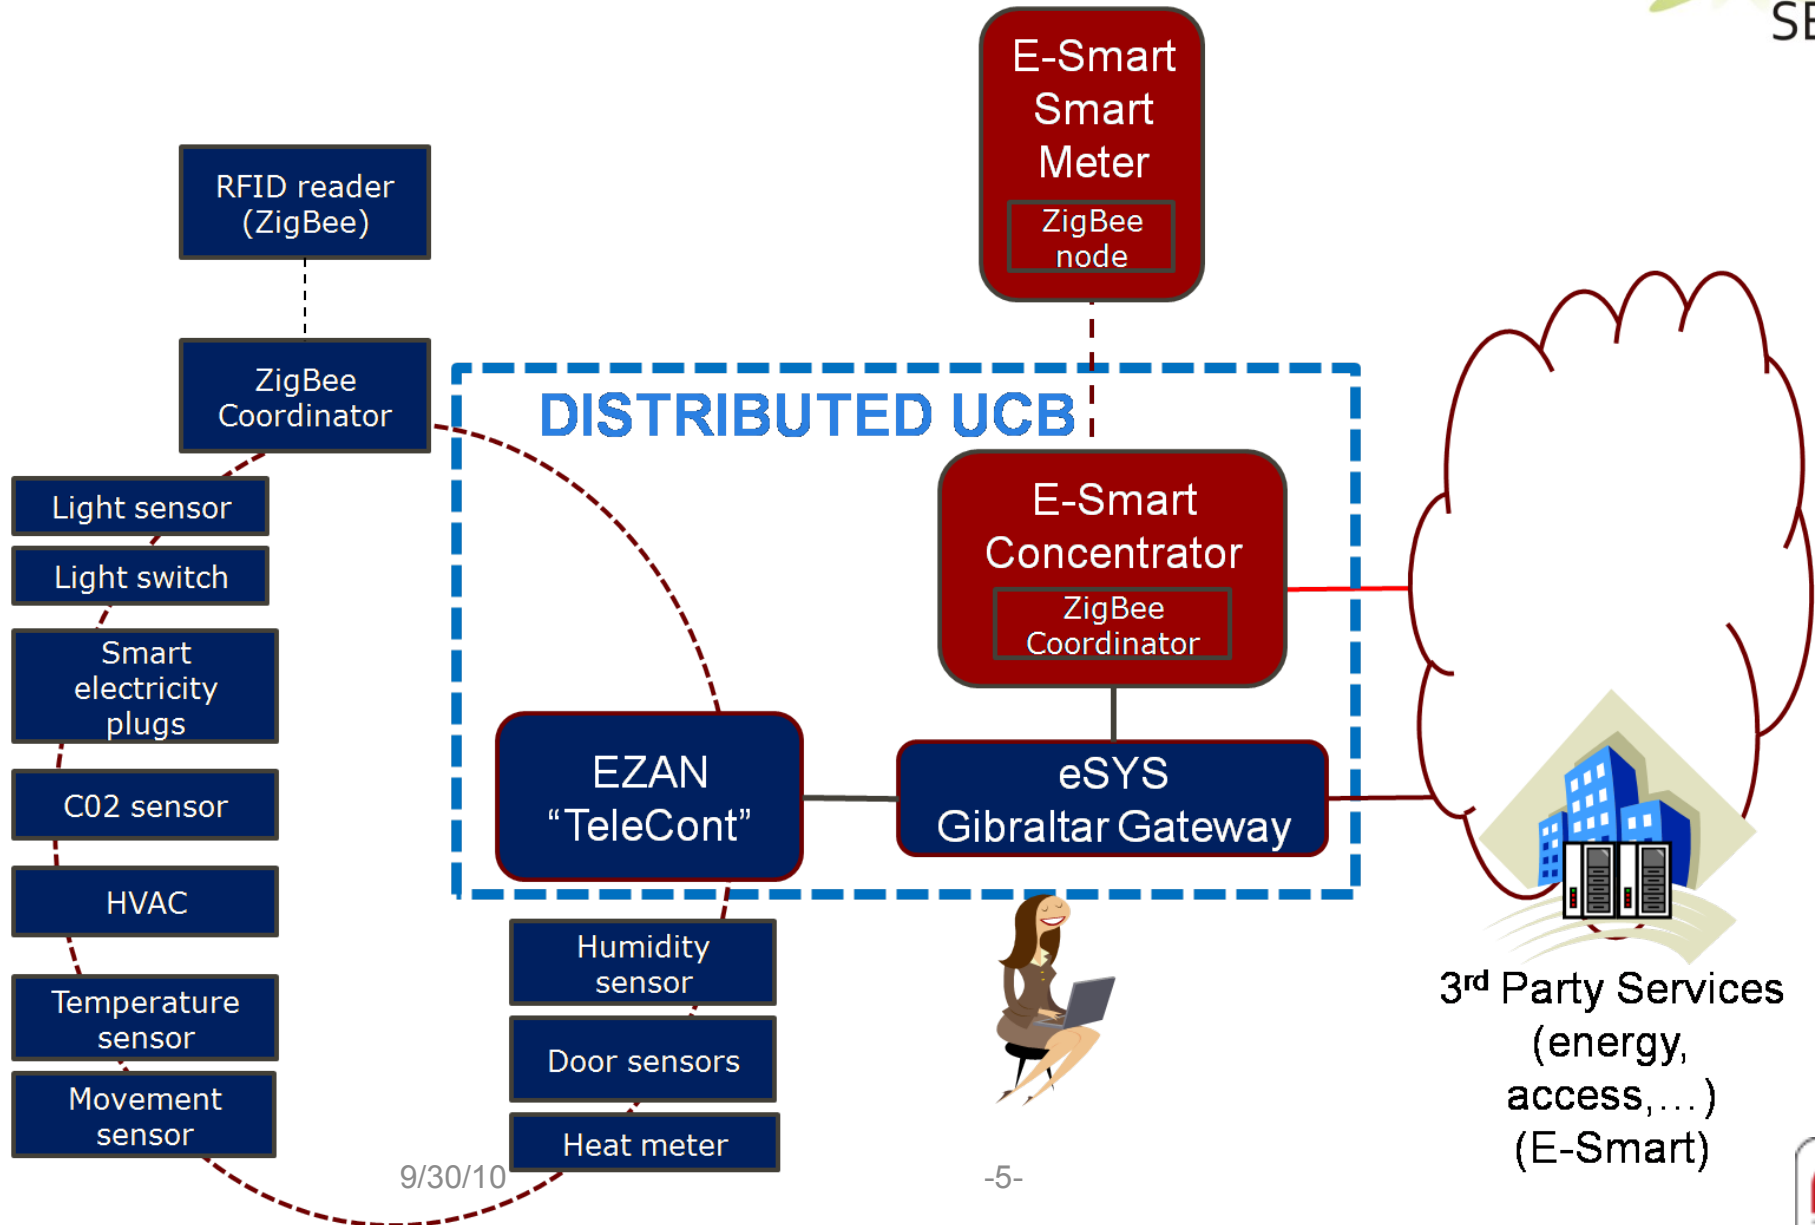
SE

E-Smart Smart Meter
ZigBee node

RFID reader (ZigBee)

ZigBee Coordinator

DISTRIBUTED UCB

E-Smart Concentrator
ZigBee Coordinator

Light sensor

Light switch

Smart electricity plugs

C02 sensor

HVAC

Temperature sensor

Movement sensor

EZAN “TeleCont”

eSYS Gibraltar Gateway

Humidity sensor

Door sensors

Heat meter

3$^{rd}$ Party Services (energy, access, ...) (E-Smart)

9/30/10

-5-